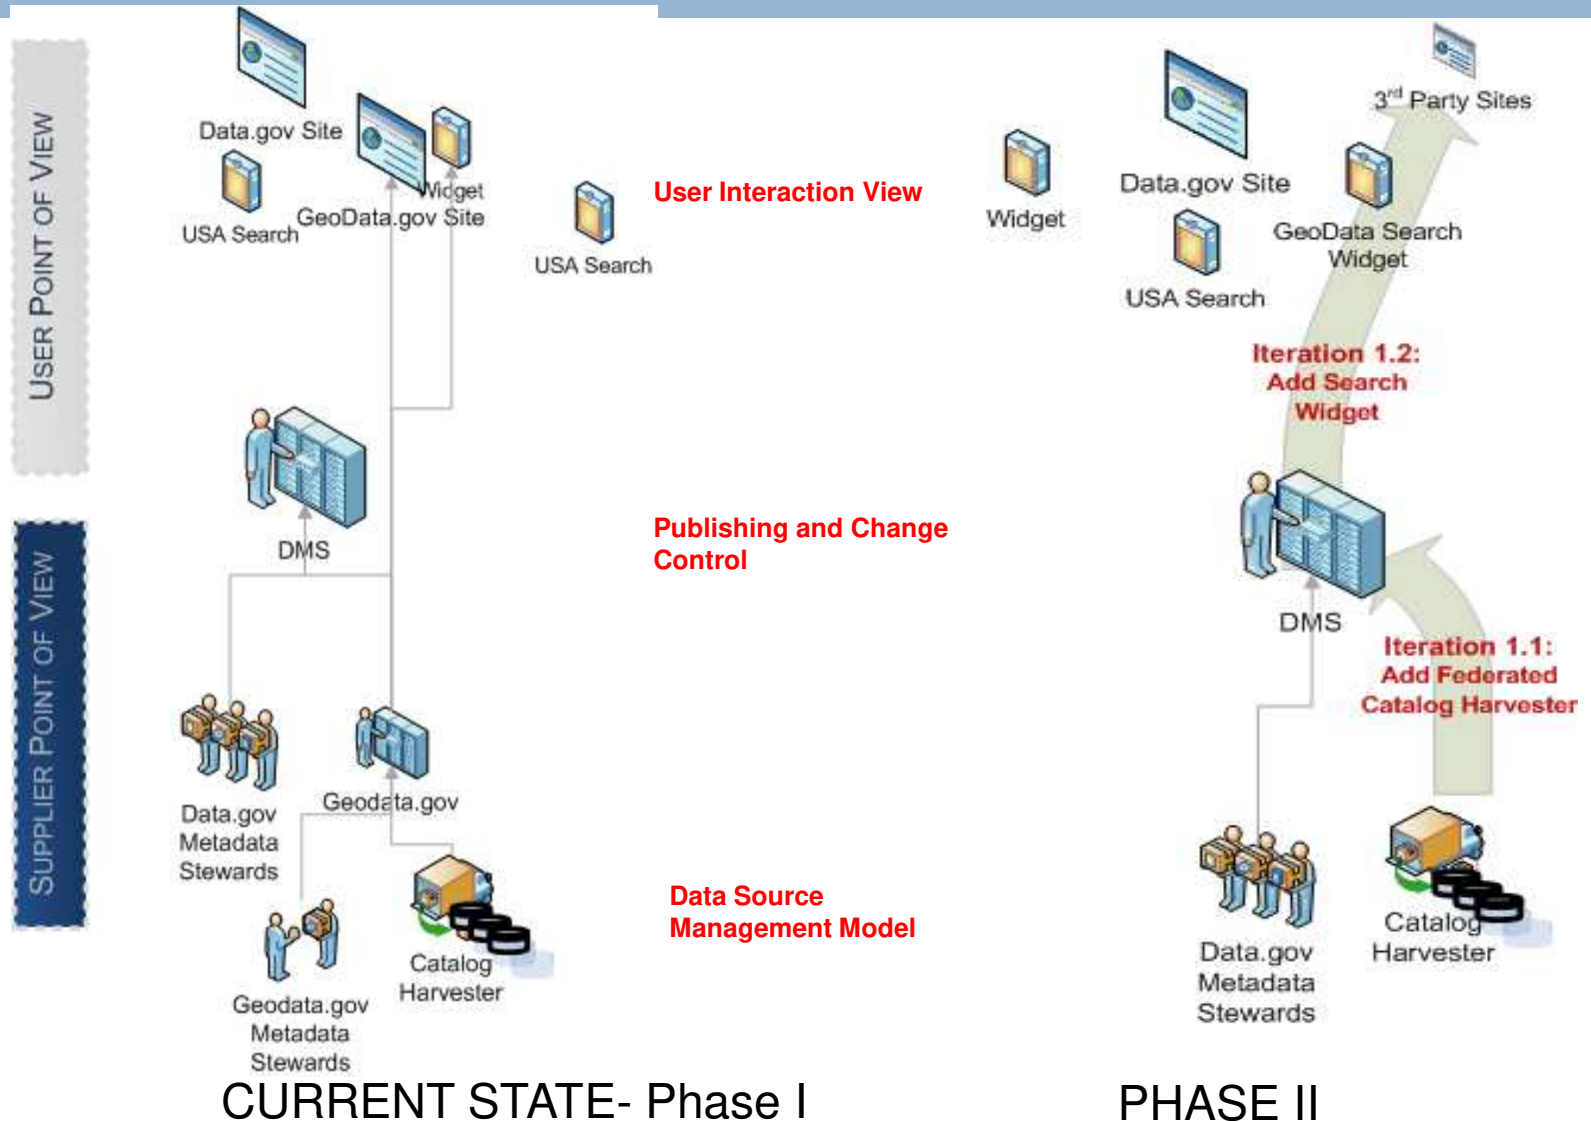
USER POINT OF VIEW

SUPPLIER POINT OF VIEW

Data.gov Site

USA Search

GeoData.gov Site

Widget

USA Search

User Interaction View

DMS

Publishing and Change Control

Data.gov Metadata Stewards

Geodata.gov

Geodata.gov Metadata Stewards

Catalog Harvester

Data Source Management Model

CURRENT STATE- Phase I

Widget

Data.gov Site

USA Search

3$^{rd}$ Party Sites

GeoData Search Widget

Iteration 1.2: Add Search Widget

DMS

Iteration 1.1: Add Federated Catalog Harvester

Data.gov Metadata Stewards

Catalog Harvester

PHASE II